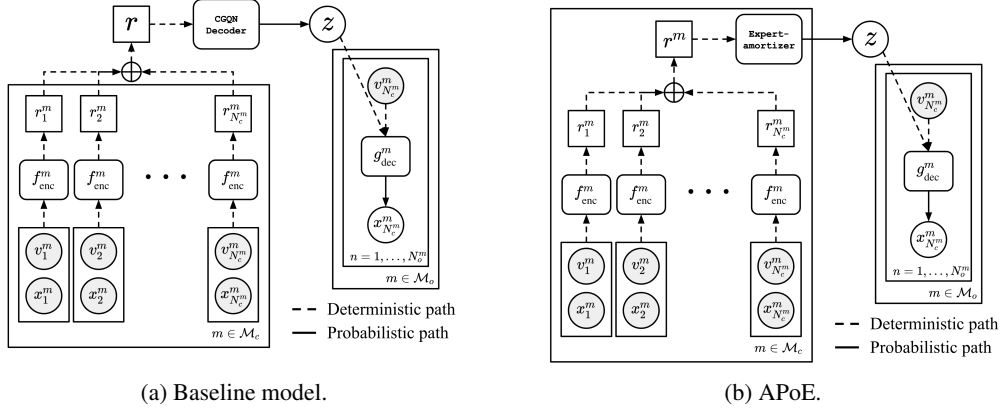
$r$

CGQN Decoder

$z$

$\oplus$

$r_1^m$ $r_2^m$ $r_{N_c^m}^m$

$f_{\text{enc}}^m$ $f_{\text{enc}}^m$ $f_{\text{enc}}^m$

$v_1^m$ $v_2^m$ $v_{N_c^m}^m$

$x_1^m$ $x_2^m$ $x_{N_c^m}^m$

$m \in \mathcal{M}_c$

$v_{N^m}^m$

$g_{\text{dec}}^m$

$x_{N^m}^m$

$n = 1, \ldots, N_o^m$

$m \in \mathcal{M}_o$

Deterministic path

Probabilistic path

(a) Baseline model.

$r^m$

Expert-amortizer

$z$

$\oplus$

$r_1^m$ $r_2^m$ $r_{N_c^m}^m$

$f_{\text{enc}}^m$ $f_{\text{enc}}^m$ $f_{\text{enc}}^m$

$v_1^m$ $v_2^m$ $v_{N_c^m}^m$

$x_1^m$ $x_2^m$ $x_{N_c^m}^m$

$m \in \mathcal{M}_c$

$v_{N_c^m}^m$

$g_{\text{dec}}^m$

$x_{N_c^m}^m$

$n = 1, \ldots, N_o^m$

$m \in \mathcal{M}_o$

Deterministic path

Probabilistic path

(b) APoE.